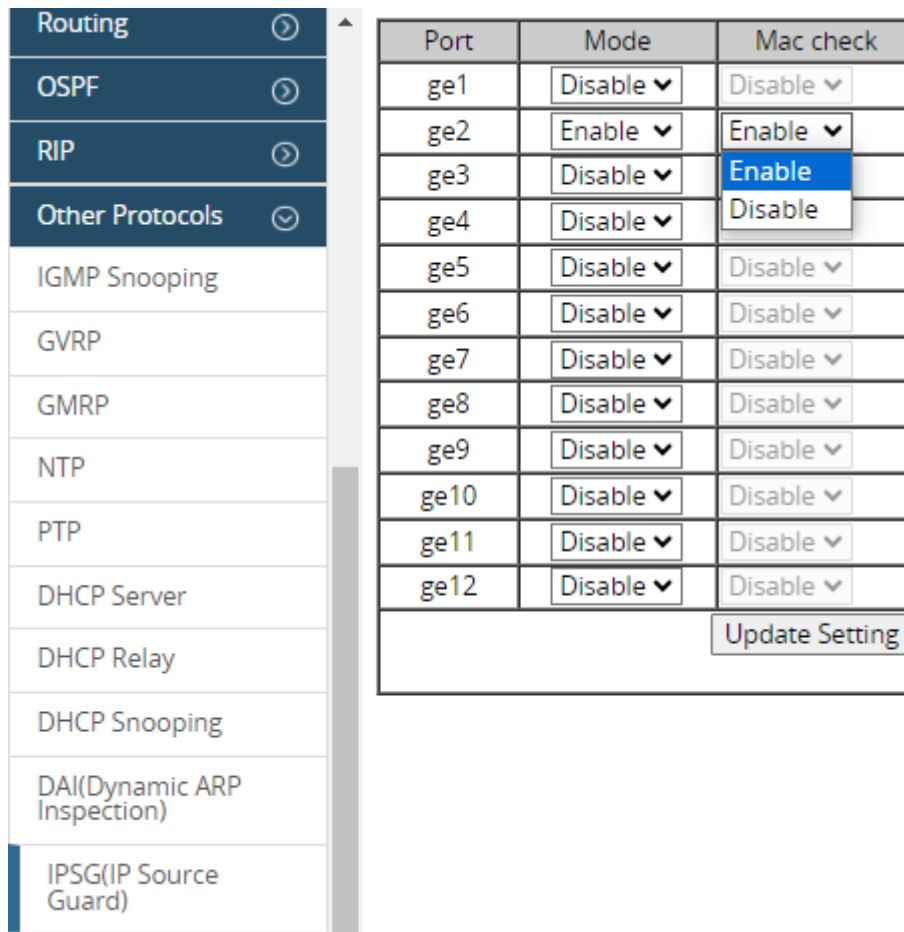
Routing
OSPF
RIP
Other Protocols
IGMP Snooping
GVRP
GMRP
NTP
PTP
DHCP Server
DHCP Relay
DHCP Snooping
DAI(Dynamic ARP Inspection)
IPSG(IP Source Guard)

| Port | Mode | Mac check |
|---|---|---|
| ge1 | Disable | Disable |
| ge2 | Enable | Enable |
| ge3 | Disable | Enable |
| ge4 | Disable | Disable |
| ge5 | Disable | Disable |
| ge6 | Disable | Disable |
| ge7 | Disable | Disable |
| ge8 | Disable | Disable |
| ge9 | Disable | Disable |
| ge10 | Disable | Disable |
| ge11 | Disable | Disable |
| ge12 | Disable | Disable |

Update Setting